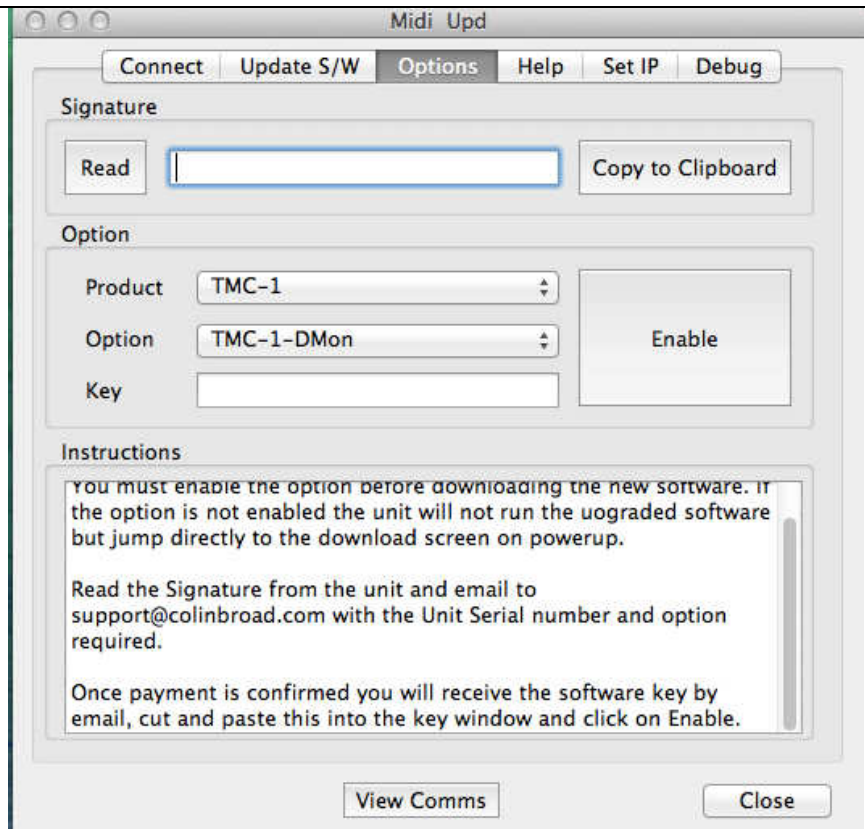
Midi Upd

Connect | Update S/W | Options | Help | Set IP | Debug

Signature

Read

Copy to Clipboard

Option

Product TMC-1

Option TMC-1-DMon

Key

Enable

Instructions

You must enable the option before downloading the new software. If the option is not enabled the unit will not run the uograded software but jump directly to the download screen on powerup.

Read the Signature from the unit and email to support@colinbroad.com with the Unit Serial number and option required.

Once payment is confirmed you will receive the software key by email, cut and paste this into the key window and click on Enable.

View Comms

Close